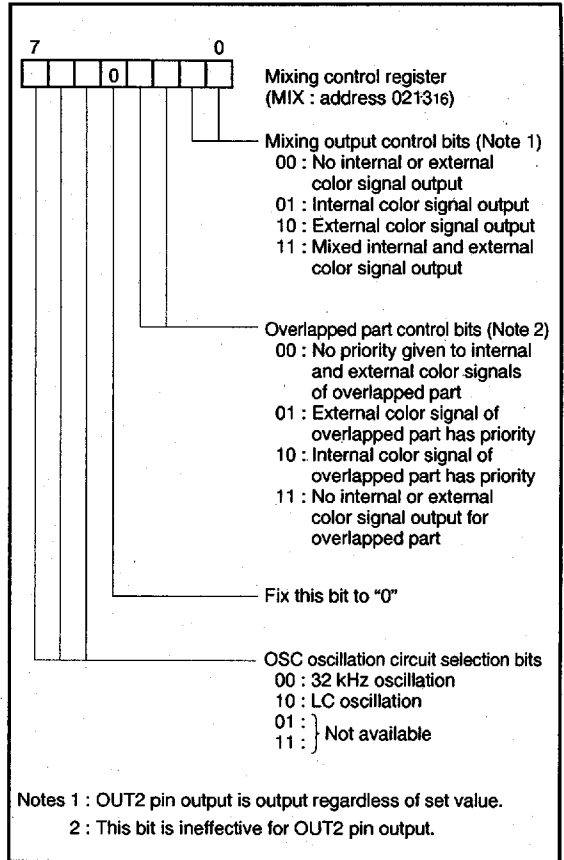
7 0

0

Mixing control register
(MIX : address $021_{16}$)

Mixing output control bits (Note 1)
00 : No internal or external color signal output
01 : Internal color signal output
10 : External color signal output
11 : Mixed internal and external color signal output

Overlapped part control bits (Note 2)
00 : No priority given to internal and external color signals of overlapped part
01 : External color signal of overlapped part has priority
10 : Internal color signal of overlapped part has priority
11 : No internal or external color signal output for overlapped part

Fix this bit to "0"

OSC oscillation circuit selection bits
00 : 32 kHz oscillation
10 : LC oscillation
01 :
11 : } Not available

Notes 1 : OUT2 pin output is output regardless of set value.
2 : This bit is ineffective for OUT2 pin output.